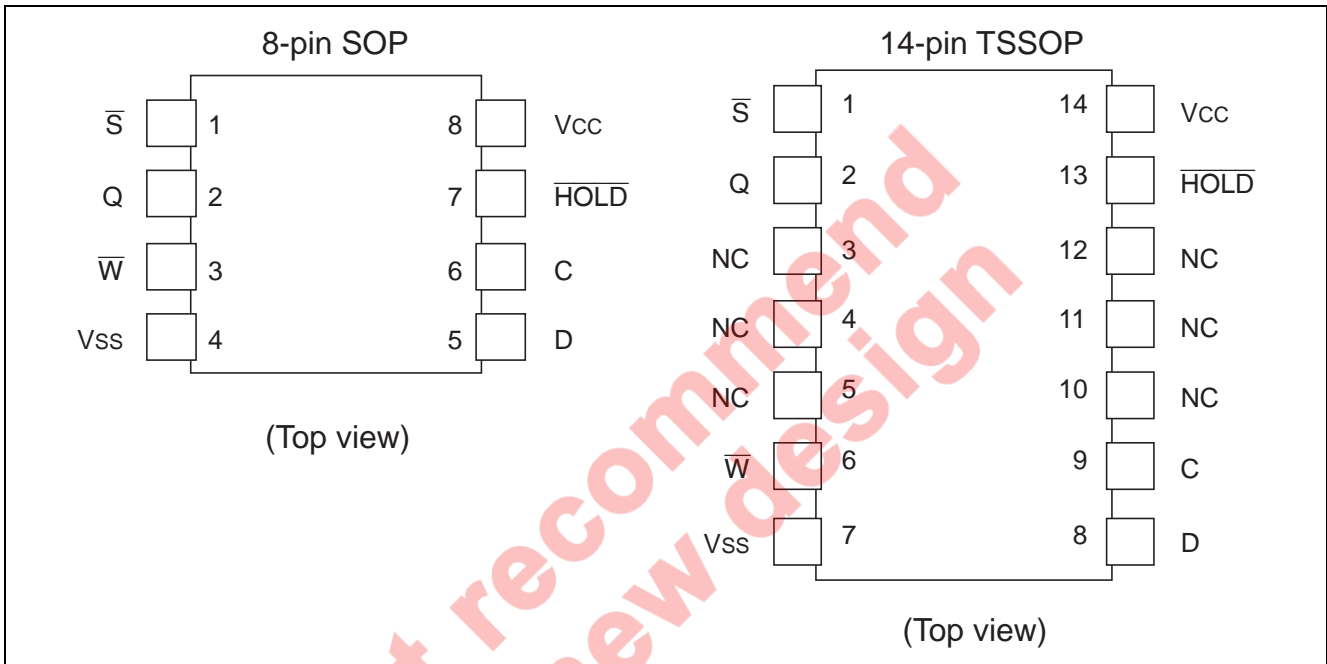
8-pin SOP

$\overline{S}$ 1
Q 2
$\overline{W}$ 3
Vss 4

8 Vcc
7 $\overline{HOLD}$
6 C
5 D

(Top view)

14-pin TSSOP

$\overline{S}$ 1
Q 2
NC 3
NC 4
NC 5
$\overline{W}$ 6
Vss 7

14 Vcc
13 $\overline{HOLD}$
12 NC
11 NC
10 NC
9 C
8 D

(Top view)

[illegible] recommend
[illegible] new design